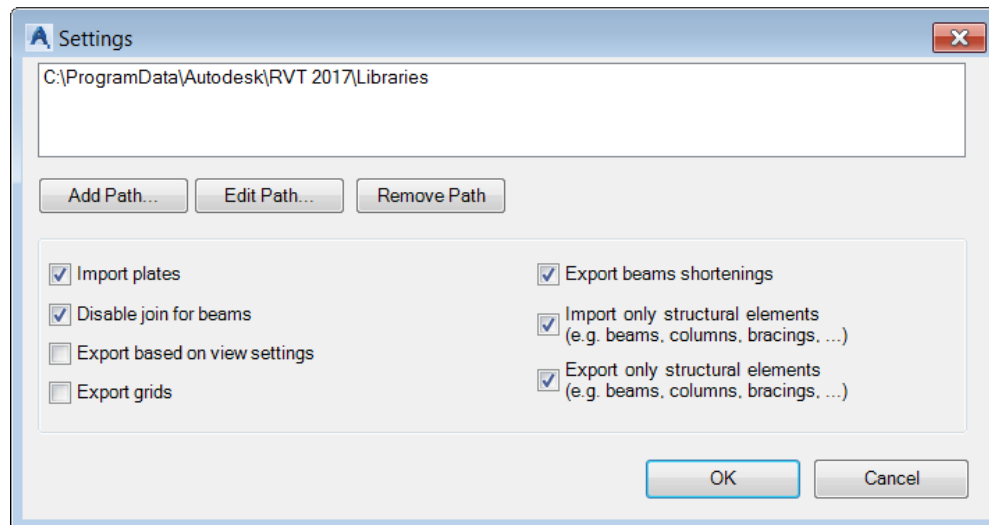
Settings

C:\ProgramData\Autodesk\RVT 2017\Libraries

Add Path... Edit Path... Remove Path

Import plates
Disable join for beams
Export based on view settings
Export grids

Export beams shortenings
Import only structural elements (e.g. beams, columns, bracings, ...)
Export only structural elements (e.g. beams, columns, bracings, ...)

OK Cancel